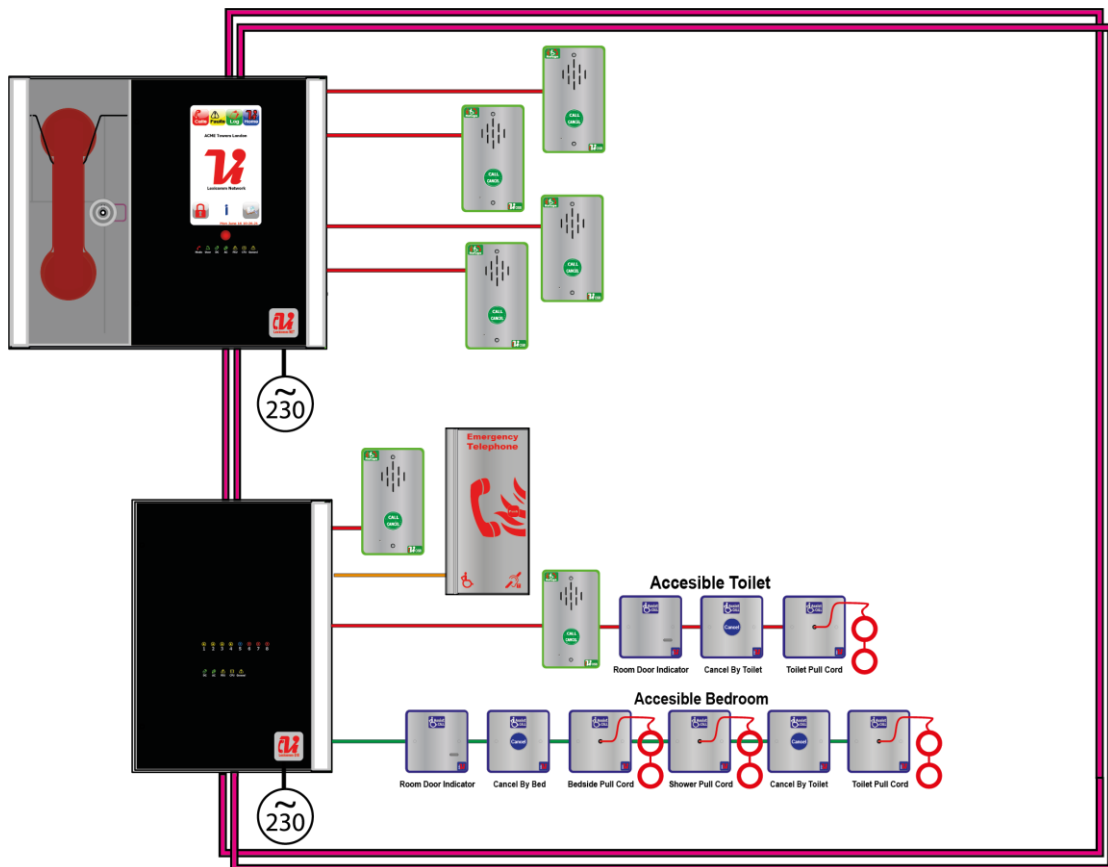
Calls Faults Log Home

ACME Towers London

Lonsonen Network

CALL CANCEL

CALL CANCEL

CALL CANCEL

CALL CANCEL

~230

Emergency Telephone

CALL CANCEL

CALL CANCEL

Accesible Toilet

Cancel

Room Door Indicator

Cancel By Toilet

Toilet Pull Cord

Accesible Bedroom

Cancel

Cancel

Room Door Indicator

Cancel By Bed

Bedside Pull Cord

Shower Pull Cord

Cancel By Toilet

Toilet Pull Cord

~230